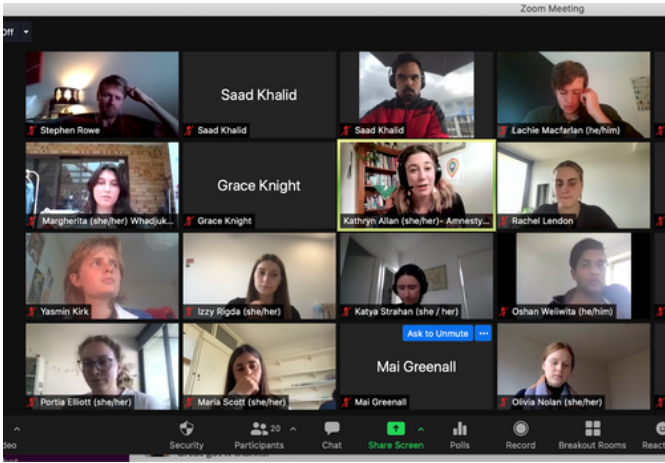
Zoom Meeting

Off

Stephen Rowe

Saad Khalid

Saad Khalid

Saad Khalid

Lachie Macfarlan (he/him)

Margherita (she/her) Whadjuk...

Grace Knight

Grace Knight

Kathryn Allan (she/her)– Amnesty...

Rachel Lendon

Yasmin Kirk

Izzy Rigda (she/her)

Katya Strahan (she / her)

Oshan Weliwita (he/him)

Portia Elliott (she/her)

Maria Scott (she/her)

Ask to Unmute

Mai Greenall

Mai Greenall

Olivia Nolan (she/her)

ideo

Security

20

Participants

Chat

Share Screen

Polls

Record

Breakout Rooms

React